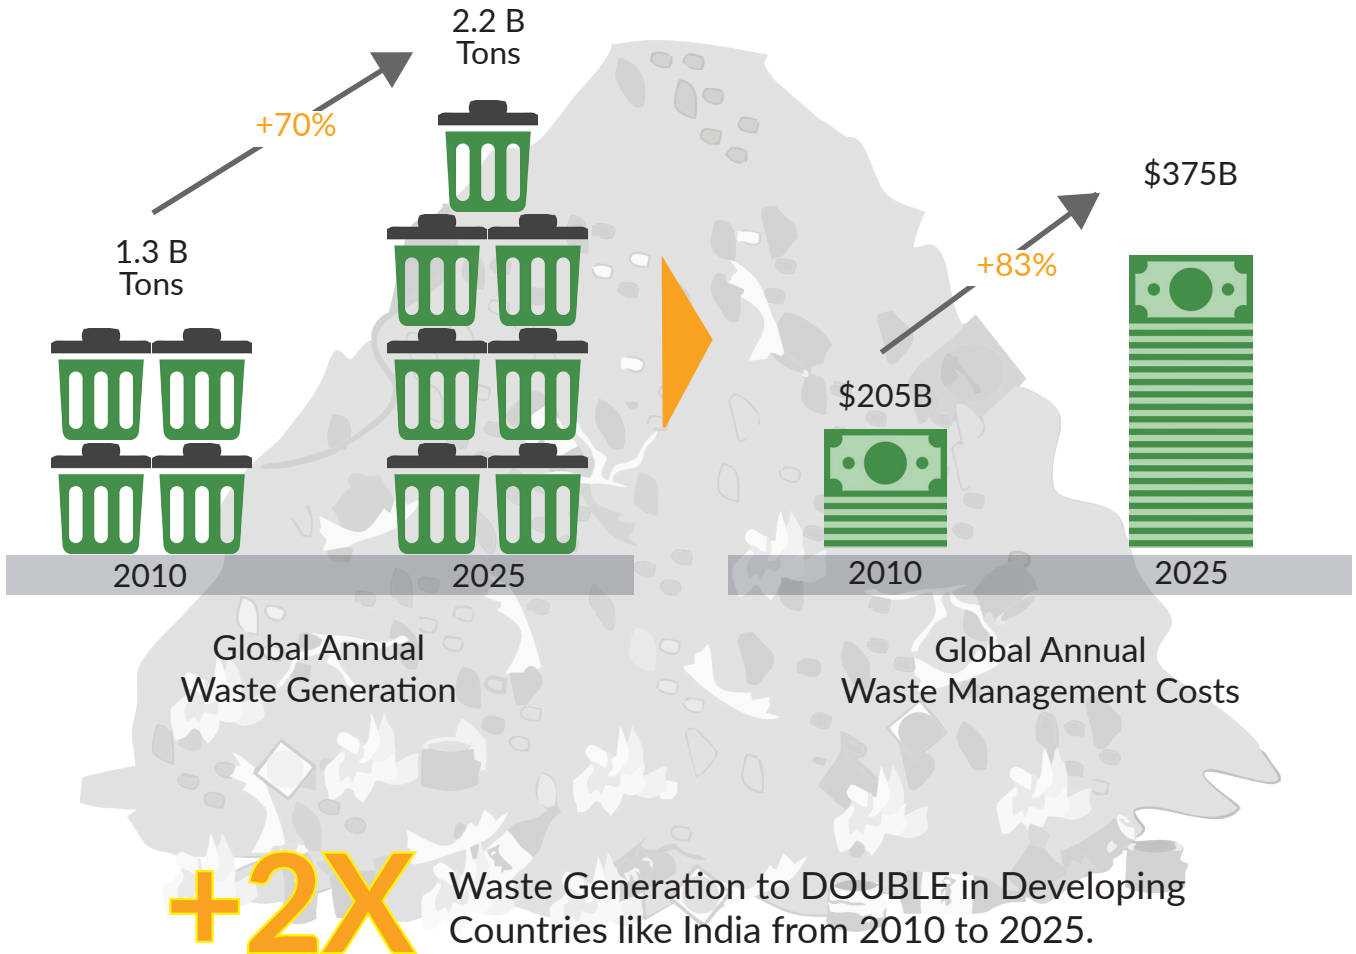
2.2 B
Tons

+70%

1.3 B
Tons

2010

2025

Global Annual
Waste Generation

$375B

+83%

$205B

2010

2025

Global Annual
Waste Management Costs

+2X

Waste Generation to DOUBLE in Developing Countries like India from 2010 to 2025.